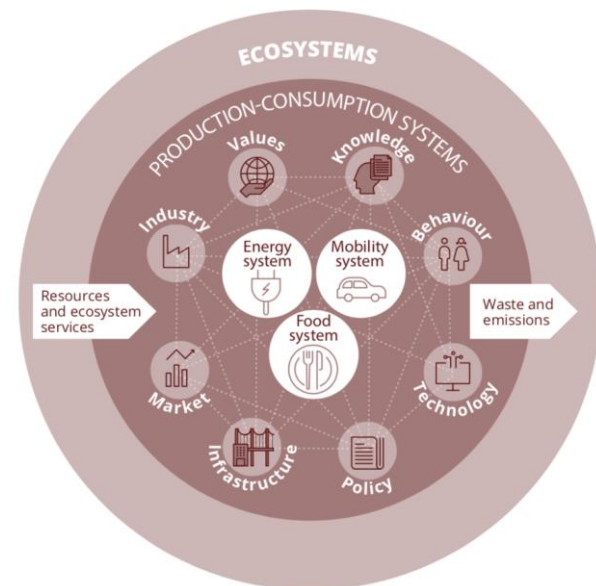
ECOSYSTEMS

PRODUCTION-CONSUMPTION SYSTEMS

Values

Knowledge

Industry

Behaviour

Energy system

Mobility system

Food system

Resources and ecosystem services

Waste and emissions

Market

Technology

Infrastructure

Policy